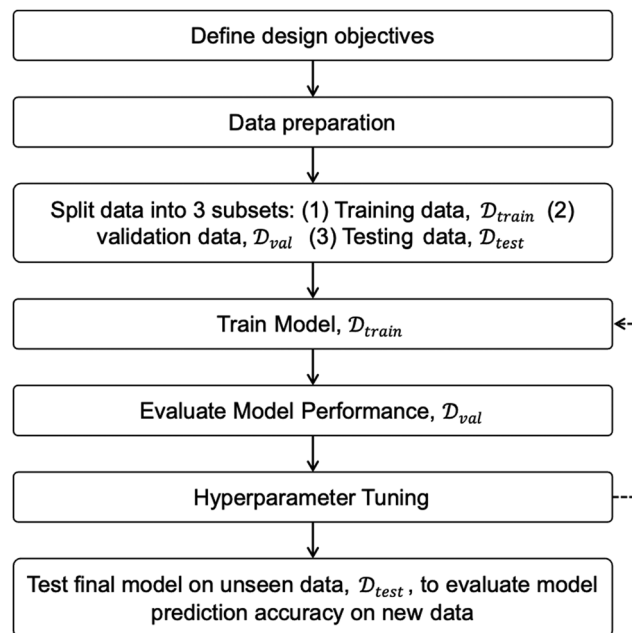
Define design objectives

Data preparation

Split data into 3 subsets: (1) Training data, $\mathcal{D}_{train}$ (2) validation data, $\mathcal{D}_{val}$ (3) Testing data, $\mathcal{D}_{test}$

Train Model, $\mathcal{D}_{train}$

Evaluate Model Performance, $\mathcal{D}_{val}$

Hyperparameter Tuning

Test final model on unseen data, $\mathcal{D}_{test}$, to evaluate model prediction accuracy on new data